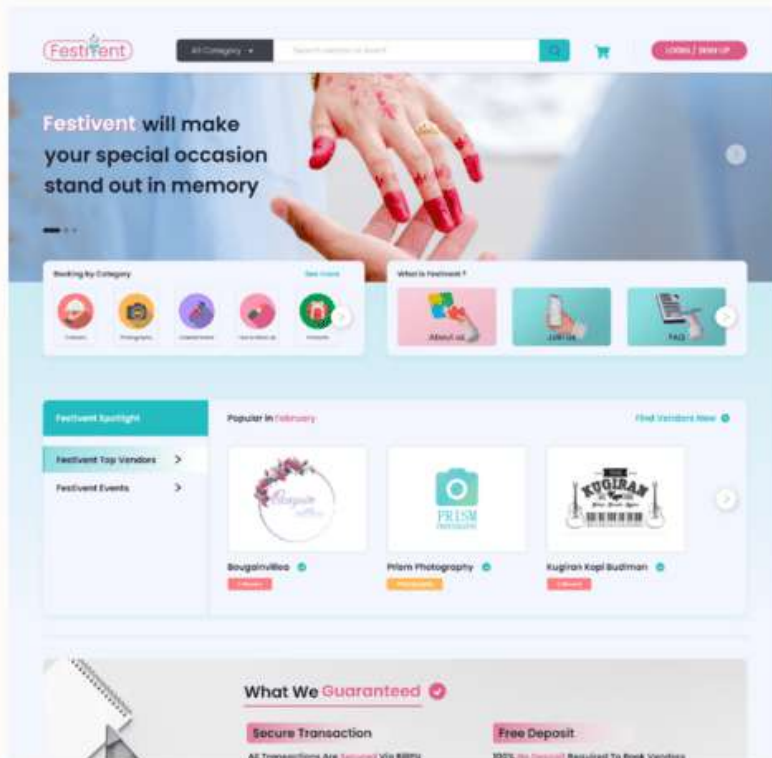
Festivent

All Category

Search vendors or event

LOGIN / SIGN UP

Festivent will make your special occasion stand out in memory

Booking by Category

See more

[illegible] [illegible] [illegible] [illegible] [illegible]

What is Festivent ?

About us

Join Us

FAQ

Festivent Spotlight

Festivent Top Vendors

Festivent Events

Popular in February

Find Vendors Now

Bougainvillea

PRISM

Prism Photography

KUGIRAN

Kugiran Kopi Budiman

What We Guaranteed

Secure Transaction

All Transactions Are Secured Via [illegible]

Free Deposit

100% No Deposit Required To Book Vendors